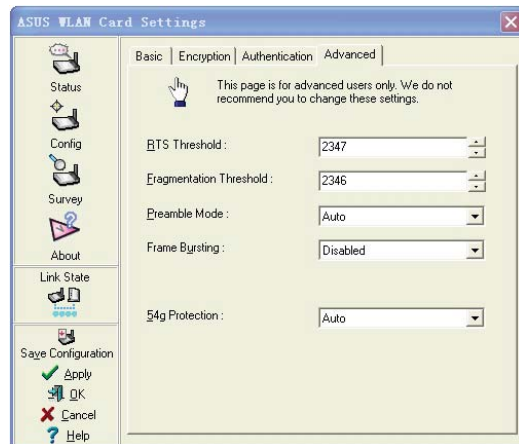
ASUS WLAN Card Settings

Status
Config
Survey
About
Link State
Save Configuration
Apply
OK
Cancel
Help

Basic | Encryption | Authentication | Advanced

This page is for advanced users only. We do not recommend you to change these settings.

RTS Threshold : 2347
Fragmentation Threshold : 2346
Preamble Mode : Auto
Frame Bursting : Disabled
54g Protection : Auto